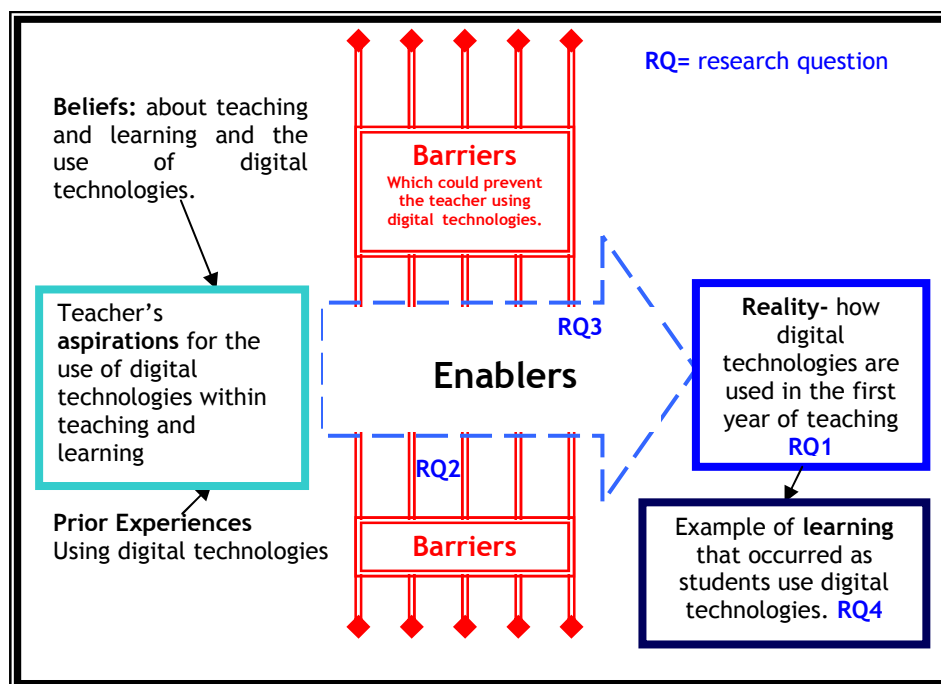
RQ= research question

Beliefs: about teaching and learning and the use of digital technologies.

Barriers
Which could prevent the teacher using digital technologies.

Teacher's aspirations for the use of digital technologies within teaching and learning

RQ3

Enablers

RQ2

Reality- how digital technologies are used in the first year of teaching
RQ1

Prior Experiences
Using digital technologies

Barriers

Example of learning that occurred as students use digital technologies. RQ4